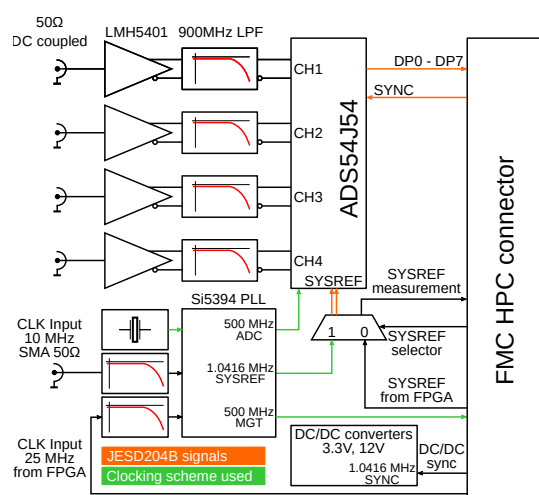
50Ω
DC coupled

LMH5401

900MHz LPF

CH1

CH2

CH3

CH4

ADS54J54

SYSREF

DP0 - DP7

SYNC

FMC HPC connector

SYSREF
measurement

Si5394 PLL

CLK Input
10 MHz
SMA 50Ω

500 MHz
ADC

1.0416 MHz
SYSREF

500 MHz
MGT

1

0

SYSREF
selector

SYSREF
from FPGA

CLK Input
25 MHz
from FPGA

JESD204B signals

Clocking scheme used

DC/DC converters
3.3V, 12V

1.0416 MHz
SYNC

DC/DC
sync